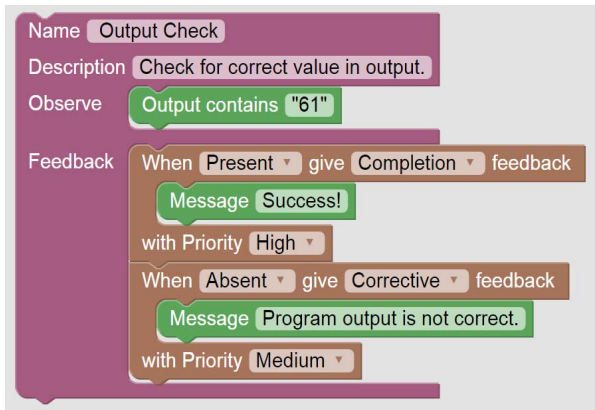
Name Output Check
Description Check for correct value in output.
Observe Output contains "61"
Feedback When Present ▾ give Completion ▾ feedback
Message Success!
with Priority High ▾
When Absent ▾ give Corrective ▾ feedback
Message Program output is not correct.
with Priority Medium ▾